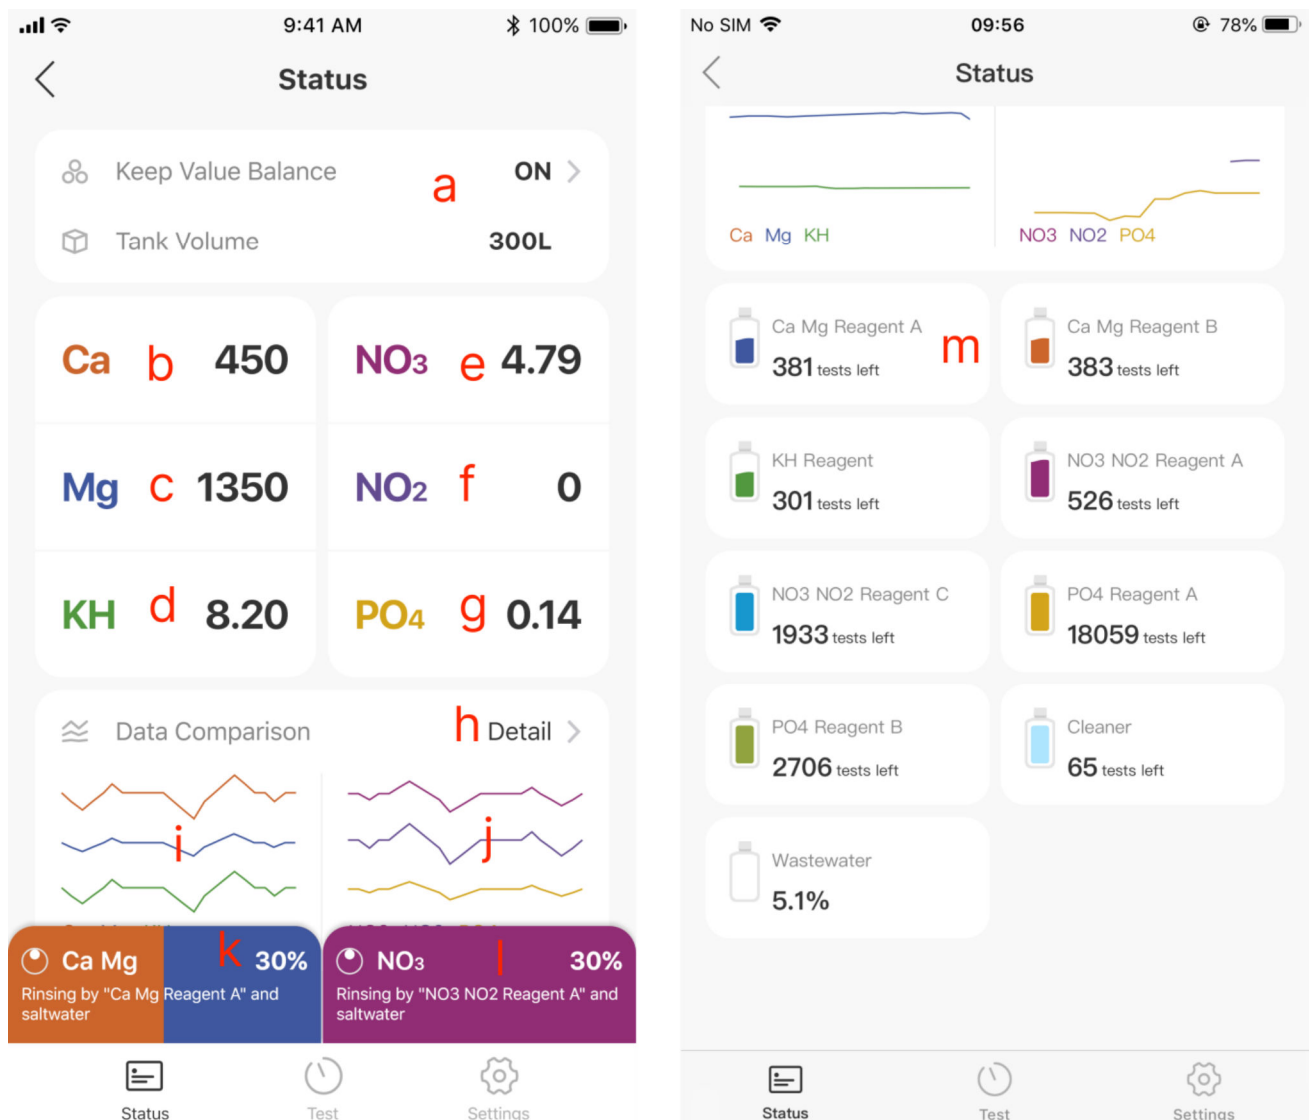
9:41 AM 100%

Status

Keep Value Balance a ON

Tank Volume 300L

Ca b 450
NO3 e 4.79
Mg c 1350
NO2 f 0
KH d 8.20
PO4 g 0.14

Data Comparison h Detail

i j

Ca Mg k 30%
Rinsing by "Ca Mg Reagent A" and saltwater

NO3 l 30%
Rinsing by "NO3 NO2 Reagent A" and saltwater

Status Test Settings

No SIM 09:56 78%

Status

Ca Mg KH
NO3 NO2 PO4

Ca Mg Reagent A m
381 tests left

Ca Mg Reagent B
383 tests left

KH Reagent
301 tests left

NO3 NO2 Reagent A
526 tests left

NO3 NO2 Reagent C
1933 tests left

PO4 Reagent A
18059 tests left

PO4 Reagent B
2706 tests left

Cleaner
65 tests left

Wastewater
5.1%

Status Test Settings